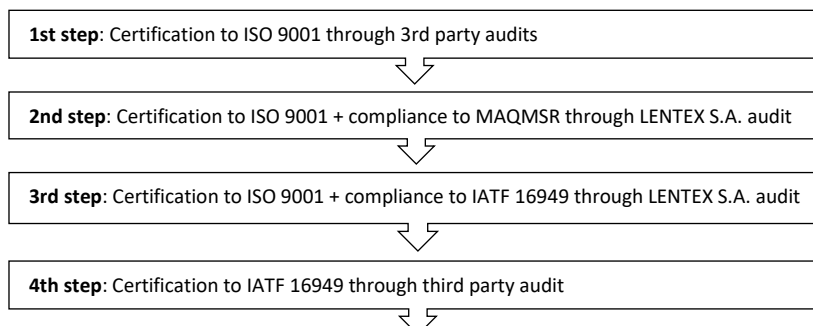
**1st step**: Certification to ISO 9001 through 3rd party audits

**2nd step**: Certification to ISO 9001 + compliance to MAQMSR through LENTEX S.A. audit

**3rd step**: Certification to ISO 9001 + compliance to IATF 16949 through LENTEX S.A. audit

**4th step**: Certification to IATF 16949 through third party audit